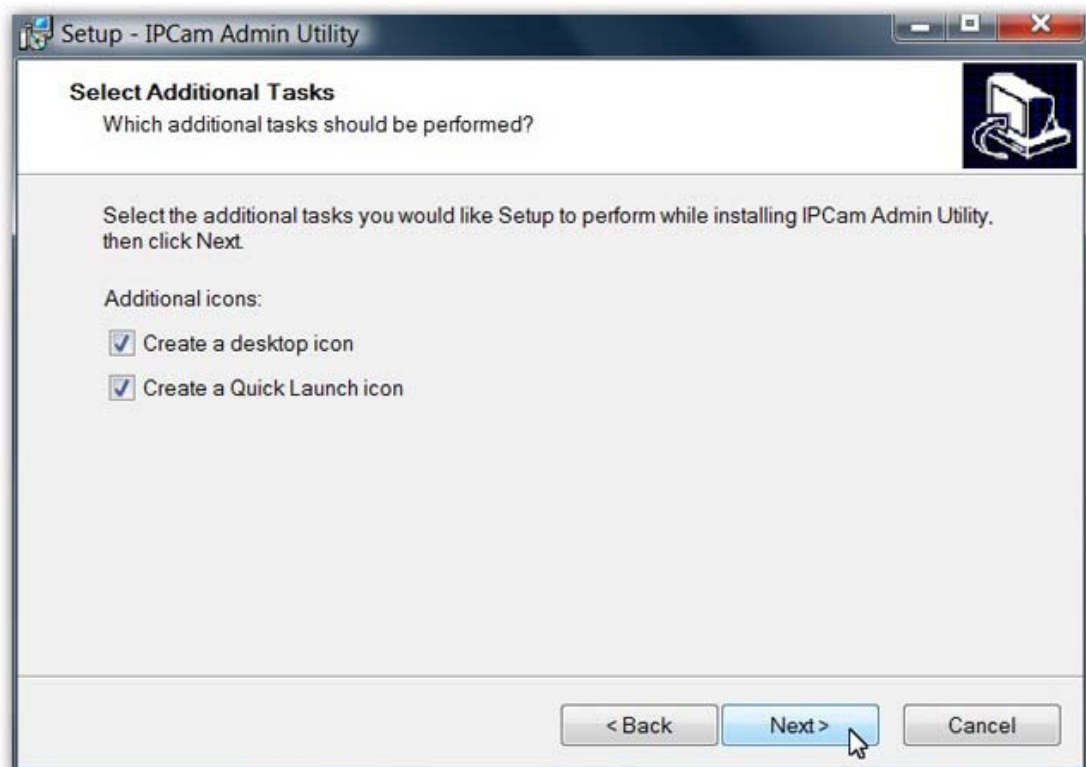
Setup - IPCam Admin Utility

Select Additional Tasks
Which additional tasks should be performed?

Select the additional tasks you would like Setup to perform while installing IPCam Admin Utility, then click Next.

Additional icons:

Create a desktop icon

Create a Quick Launch icon

< Back
Next >
Cancel